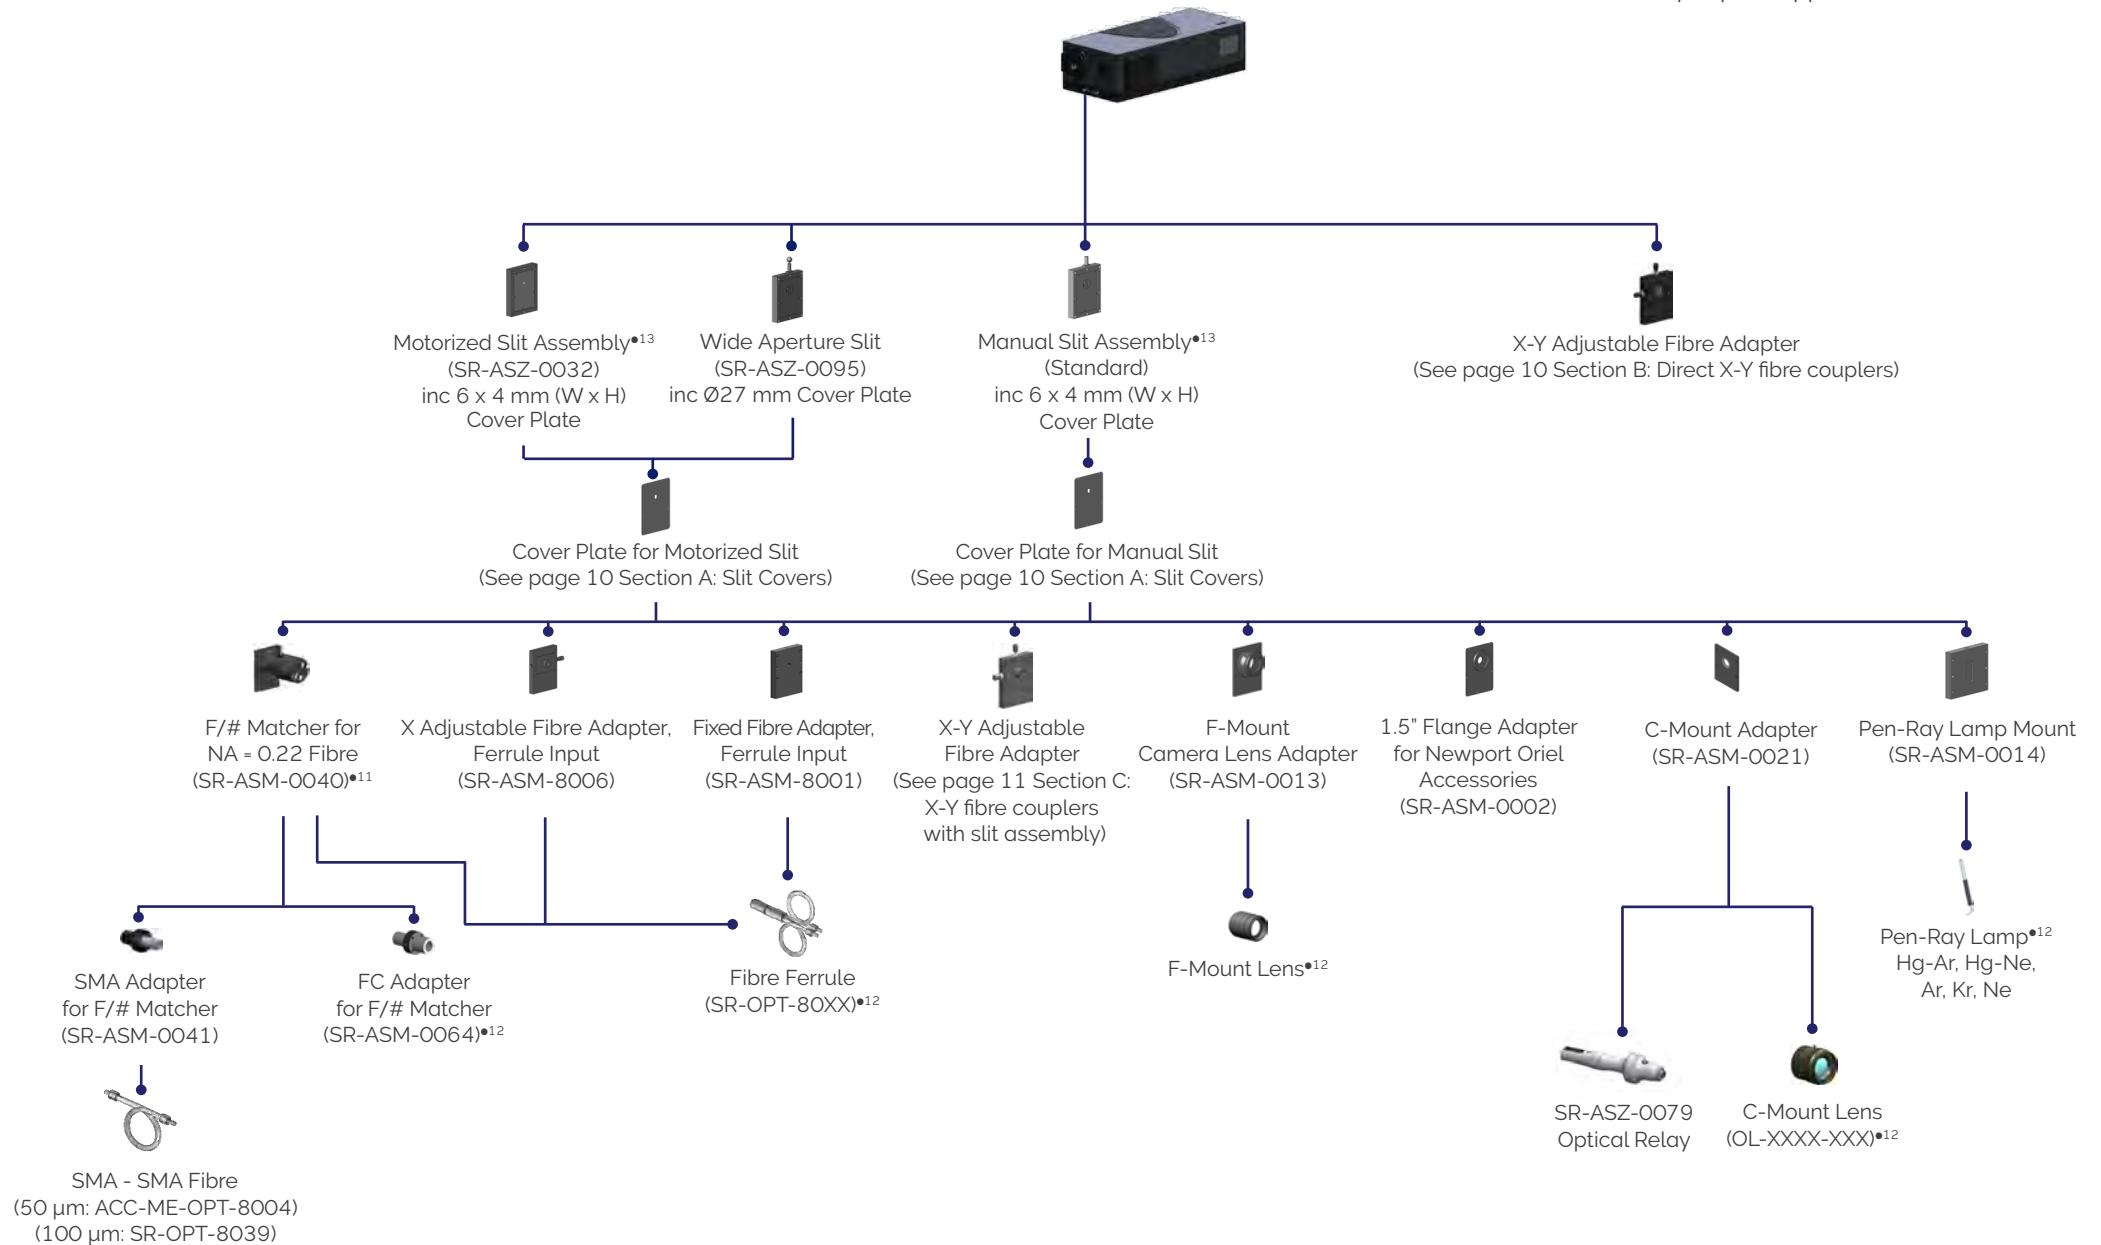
Motorized Slit Assembly•13
(SR-ASZ-0032)
inc 6 x 4 mm (W x H)
Cover Plate

Wide Aperture Slit
(SR-ASZ-0095)
inc Ø27 mm Cover Plate

Manual Slit Assembly•13
(Standard)
inc 6 x 4 mm (W x H)
Cover Plate

X-Y Adjustable Fibre Adapter
(See page 10 Section B: Direct X-Y fibre couplers)

Cover Plate for Motorized Slit
(See page 10 Section A: Slit Covers)

Cover Plate for Manual Slit
(See page 10 Section A: Slit Covers)

F/# Matcher for
NA = 0.22 Fibre
(SR-ASM-0040)•11

X Adjustable Fibre Adapter,
Ferrule Input
(SR-ASM-8006)

Fixed Fibre Adapter,
Ferrule Input
(SR-ASM-8001)

X-Y Adjustable
Fibre Adapter
(See page 11 Section C:
X-Y fibre couplers
with slit assembly)

F-Mount
Camera Lens Adapter
(SR-ASM-0013)

1.5" Flange Adapter
for Newport Oriel
Accessories
(SR-ASM-0002)

C-Mount Adapter
(SR-ASM-0021)

Pen-Ray Lamp Mount
(SR-ASM-0014)

SMA Adapter
for F/# Matcher
(SR-ASM-0041)

FC Adapter
for F/# Matcher
(SR-ASM-0064)•12

Fibre Ferrule
(SR-OPT-80XX)•12

F-Mount Lens•12

Pen-Ray Lamp•12
Hg-Ar, Hg-Ne,
Ar, Kr, Ne

SMA - SMA Fibre
(50 µm: ACC-ME-OPT-8004)
(100 µm: SR-OPT-8039)

SR-ASZ-0079
Optical Relay

C-Mount Lens
(OL-XXXX-XXX)•12